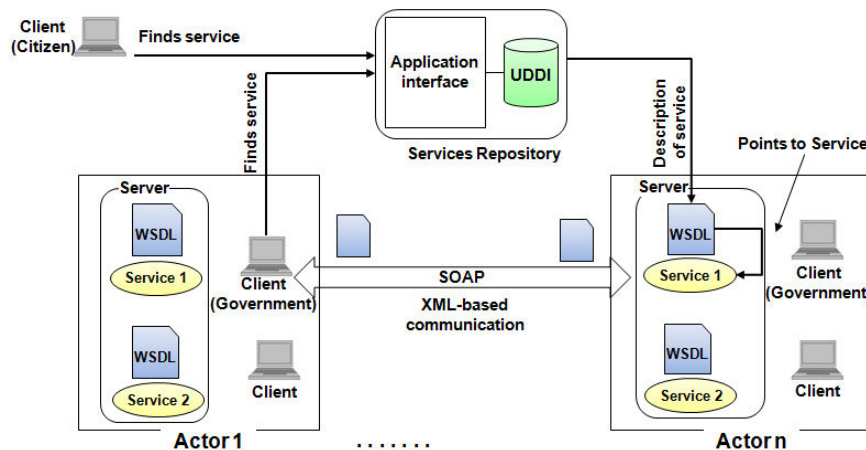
Client (Citizen)

Finds service

Application interface

UDDI

Services Repository

Finds service

Description of service

Points to Service

Server

WSDL

Service 1

WSDL

Service 2

Client (Government)

Client

SOAP

XML-based communication

Server

WSDL

Service 1

WSDL

Service 2

Client (Government

Client

Actor 1

.......

Actor n